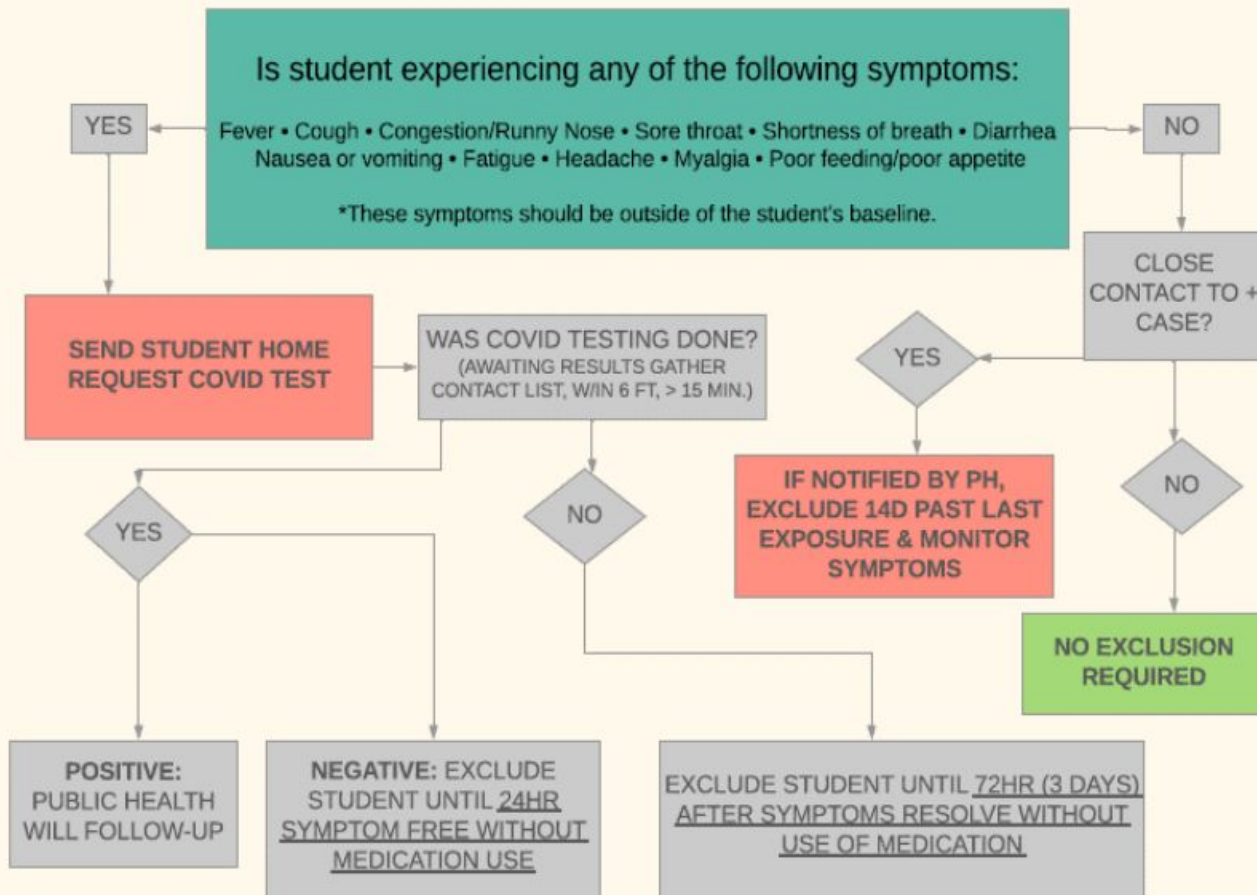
Is student experiencing any of the following symptoms:

Fever • Cough • Congestion/Runny Nose • Sore throat • Shortness of breath • Diarrhea
Nausea or vomiting • Fatigue • Headache • Myalgia • Poor feeding/poor appetite

*These symptoms should be outside of the student's baseline.

YES

NO

CLOSE CONTACT TO + CASE?

SEND STUDENT HOME
REQUEST COVID TEST

WAS COVID TESTING DONE?
(AWAITING RESULTS GATHER CONTACT LIST, W/IN 6 FT, > 15 MIN.)

YES

IF NOTIFIED BY PH, EXCLUDE 14D PAST LAST EXPOSURE & MONITOR SYMPTOMS

NO

YES

NO

NO EXCLUSION REQUIRED

POSITIVE:
PUBLIC HEALTH WILL FOLLOW-UP

NEGATIVE: EXCLUDE STUDENT UNTIL 24HR SYMPTOM FREE WITHOUT MEDICATION USE

EXCLUDE STUDENT UNTIL 72HR (3 DAYS) AFTER SYMPTOMS RESOLVE WITHOUT USE OF MEDICATION